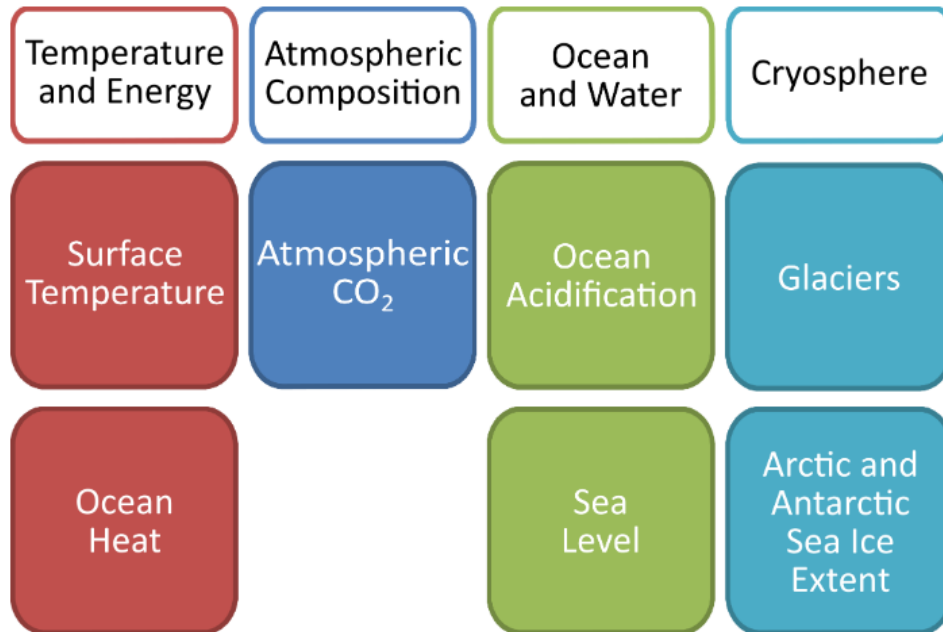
| Temperature and Energy | Atmospheric Composition | Ocean and Water | Cryosphere |
|---|---|---|---|
| Surface Temperature | Atmospheric $CO_2$ | Ocean Acidification | Glaciers |
| Ocean Heat | | Sea Level | Arctic and Antarctic Sea Ice Extent |